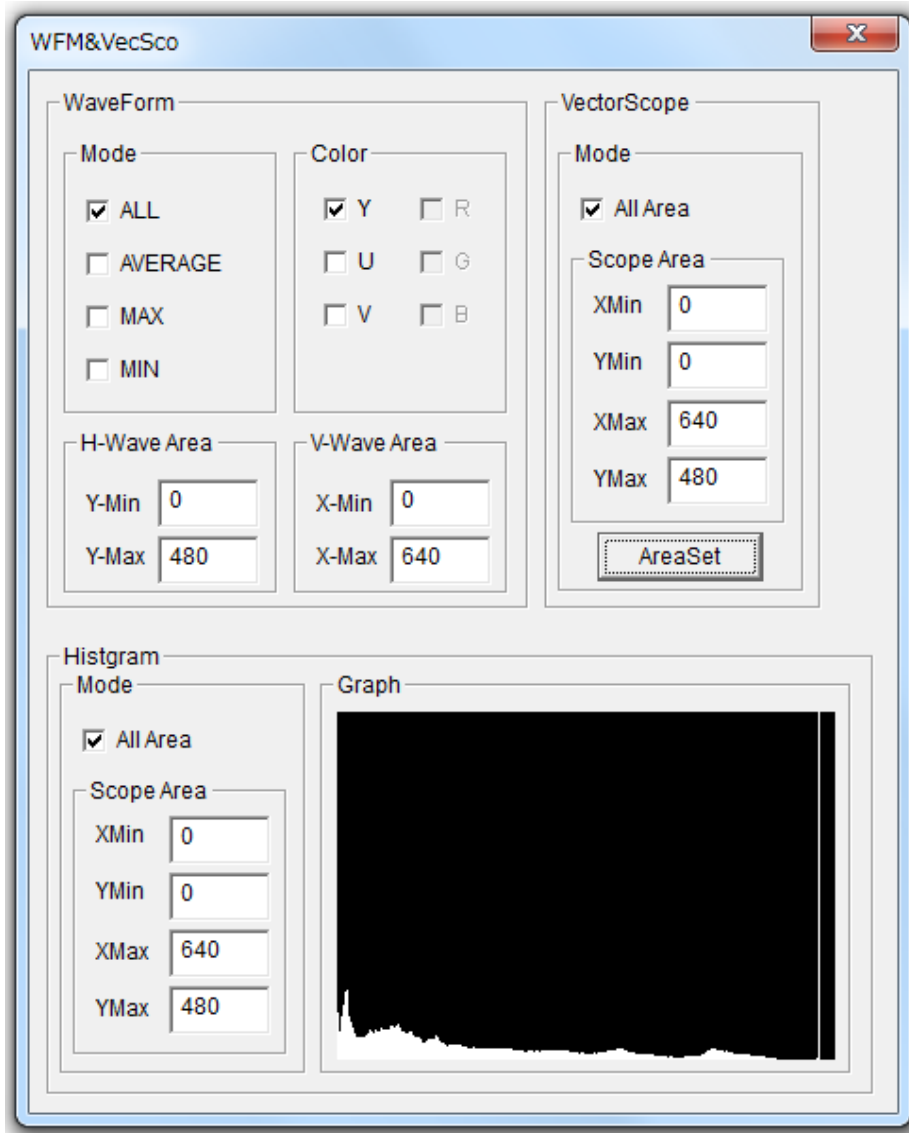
WFM&VecSco

WaveForm

Mode

ALL

AVERAGE

MAX

MIN

Color

Y

U

V

R

G

B

H-Wave Area

Y-Min 0

Y-Max 480

V-Wave Area

X-Min 0

X-Max 640

VectorScope

Mode

All Area

Scope Area

XMin 0

YMin 0

XMax 640

YMax 480

AreaSet

Histgram

Mode

All Area

Scope Area

XMin 0

YMin 0

XMax 640

YMax 480

Graph